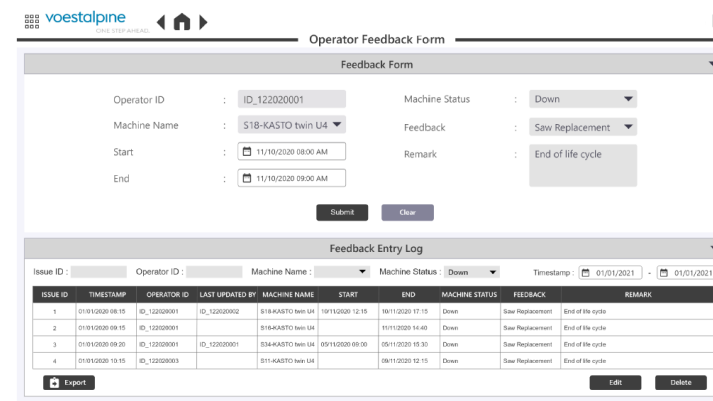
voestalpine
ONE STEP AHEAD.

Operator Feedback Form

Feedback Form

Operator ID : ID_122020001
Machine Name : S18-KASTO twin U4
Start : 11/10/2020 08:00 AM
End : 11/10/2020 09:00 AM

Machine Status : Down
Feedback : Saw Replacement
Remark : End of life cycle

Submit Clear

Feedback Entry Log

Issue ID : Operator ID : Machine Name : Machine Status : Down Timestamp : 01/01/2021 - 01/01/2021

| ISSUE ID | TIMESTAMP | OPERATOR ID | LAST UPDATED BY | MACHINE NAME | START | END | MACHINE STATUS | FEEDBACK | REMARK |
|---|---|---|---|---|---|---|---|---|---|
| 1 | 01/01/2020 08:15 | ID_122020001 | ID_122020002 | S18-KASTO twin U4 | 10/11/2020 12:15 | 10/11/2020 17:15 | Down | Saw Replacement | End of life cycle |
| 2 | 01/01/2020 09:15 | ID_122020001 | | S18-KASTO twin U4 | | 11/11/2020 14:40 | Down | Saw Replacement | End of life cycle |
| 3 | 01/01/2020 09:20 | ID_122020001 | ID_122020001 | S34-KASTO twin U4 | 05/11/2020 09:00 | 05/11/2020 15:30 | Down | Saw Replacement | End of life cycle |
| 4 | 01/01/2020 10:15 | ID_122020003 | | S11-KASTO twin U4 | | 09/11/2020 12:15 | Down | Saw Replacement | End of life cycle |

Export Edit Delete